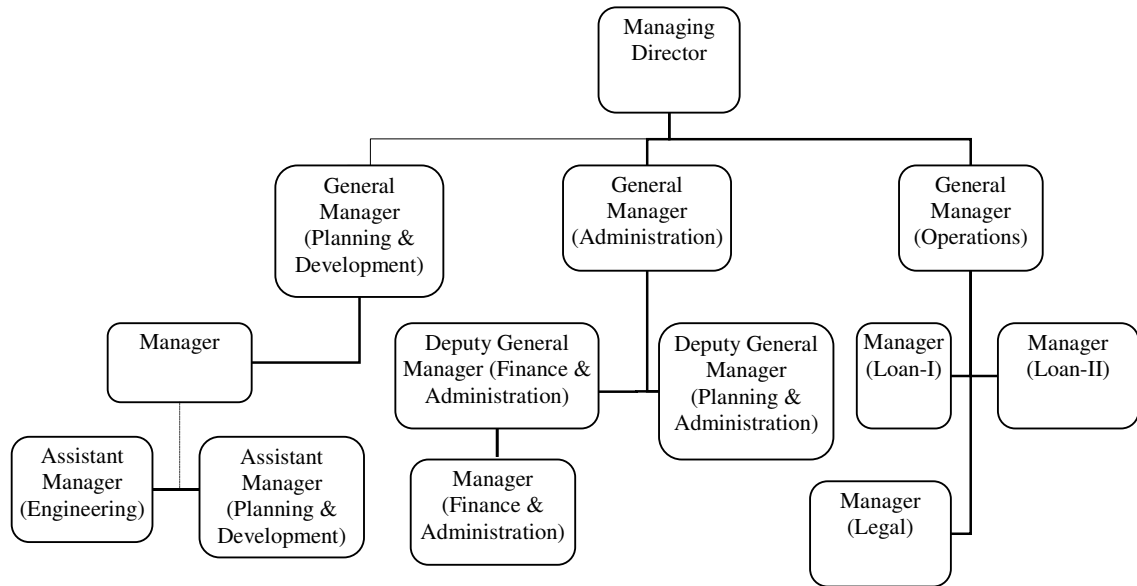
Managing Director

General Manager (Planning & Development)

General Manager (Administration)

General Manager (Operations)

Manager

Assistant Manager (Engineering)

Assistant Manager (Planning & Development)

Deputy General Manager (Finance & Administration)

Deputy General Manager (Planning & Administration)

Manager (Finance & Administration)

Manager (Loan-I)

Manager (Loan-II)

Manager (Legal)